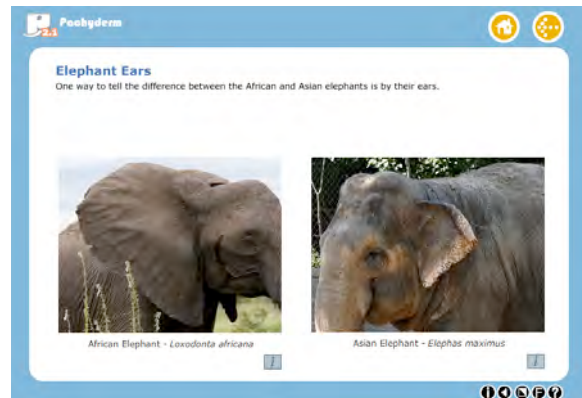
2.1 Pachyderm

Elephant Ears

One way to tell the difference between the African and Asian elephants is by their ears.

African Elephant - *Loxodonta africana*

i

Asian Elephant - *Elephas maximus*

i